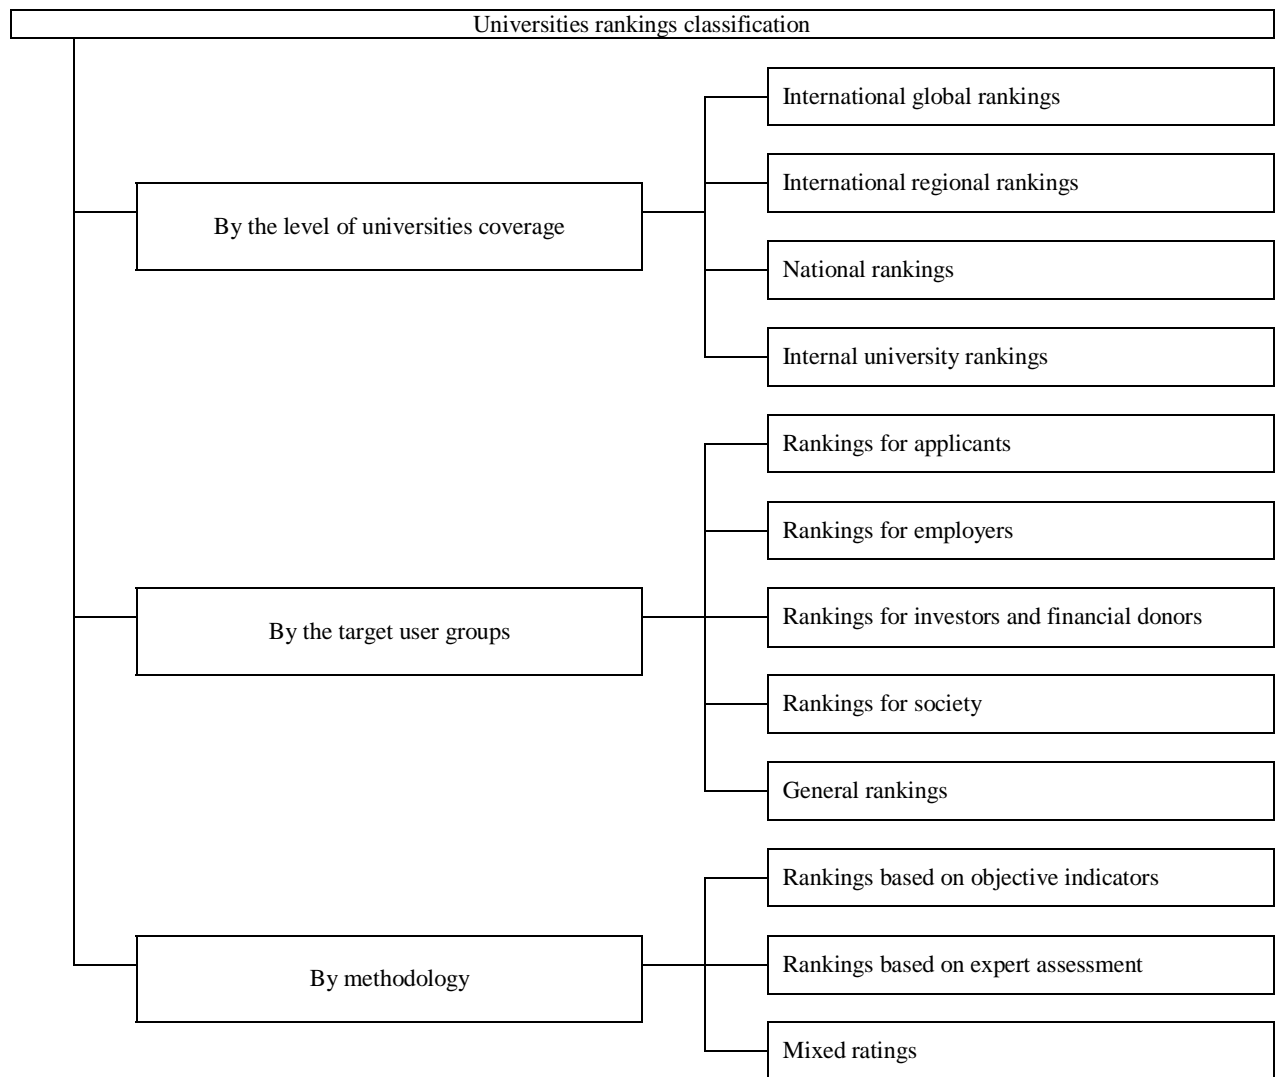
Universities rankings classification

By the level of universities coverage

International global rankings

International regional rankings

National rankings

Internal university rankings

By the target user groups

Rankings for applicants

Rankings for employers

Rankings for investors and financial donors

Rankings for society

General rankings

By methodology

Rankings based on objective indicators

Rankings based on expert assessment

Mixed ratings